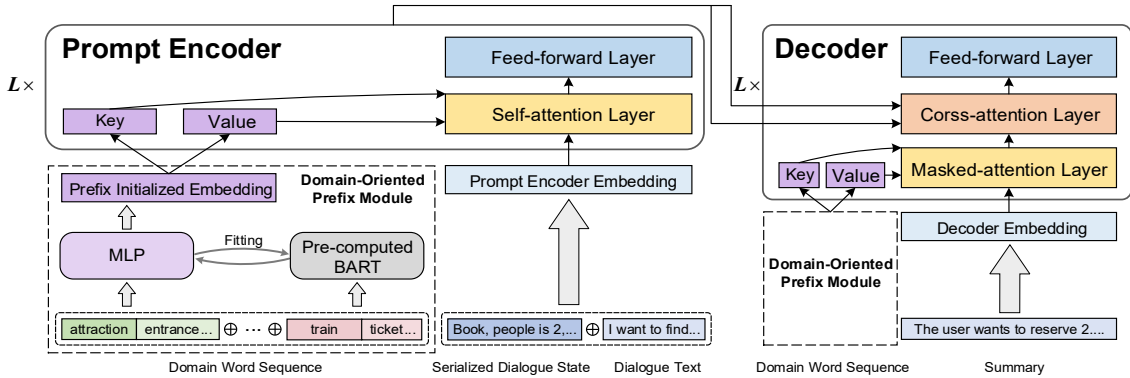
Prompt Encoder

$L\times$

Key

Value

Feed-forward Layer

Self-attention Layer

Prefix Initialized Embedding

Domain-Oriented Prefix Module

MLP

Fitting

Pre-computed BART

attraction | entrance... $\oplus \cdots \oplus$ train | ticket...

Domain Word Sequence

Prompt Encoder Embedding

Book, people is 2,... $\oplus$ I want to find...

Serialized Dialogue State

Dialogue Text

Decoder

$L\times$

Feed-forward Layer

Corss-attention Layer

Key

Value

Masked-attention Layer

Decoder Embedding

Domain-Oriented Prefix Module

The user wants to reserve 2....

Domain Word Sequence

Summary